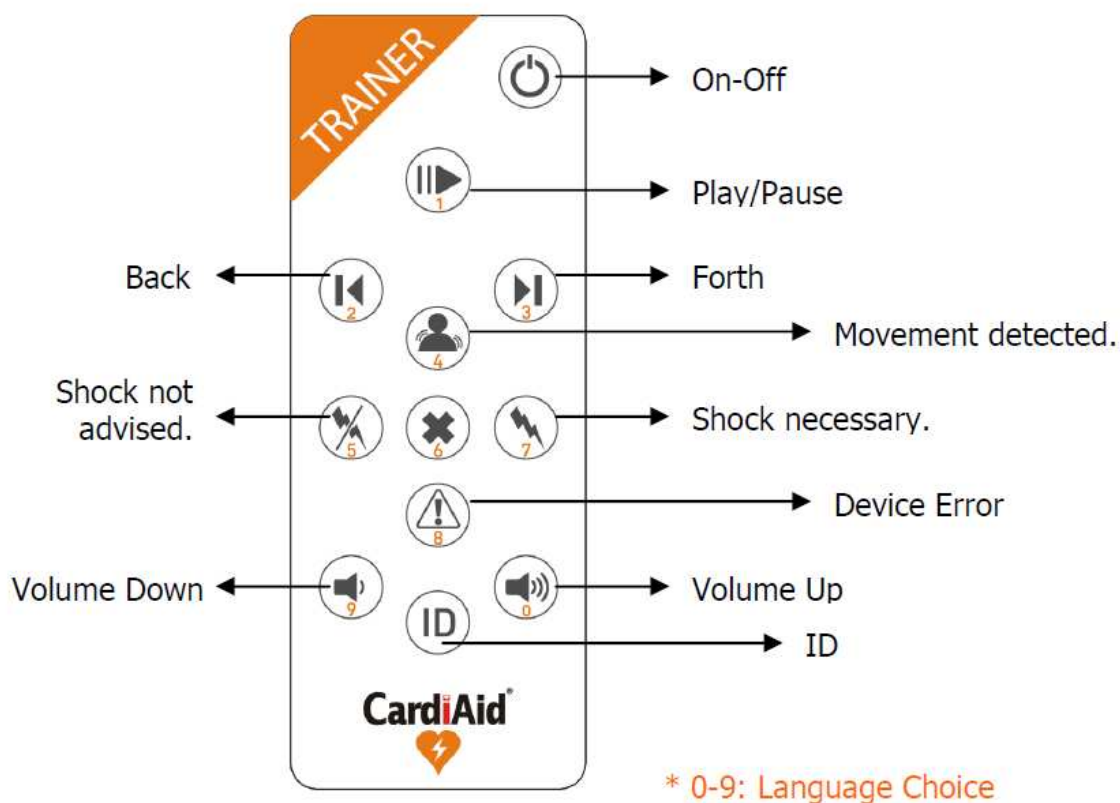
TRAINER

On-Off

1

Play/Pause

Back

2

3

Forth

4

Movement detected.

Shock not advised.

5

6

7

Shock necessary.

8

Device Error

Volume Down

9

0

Volume Up

ID

ID

CardiAid®

* 0-9: Language Choice